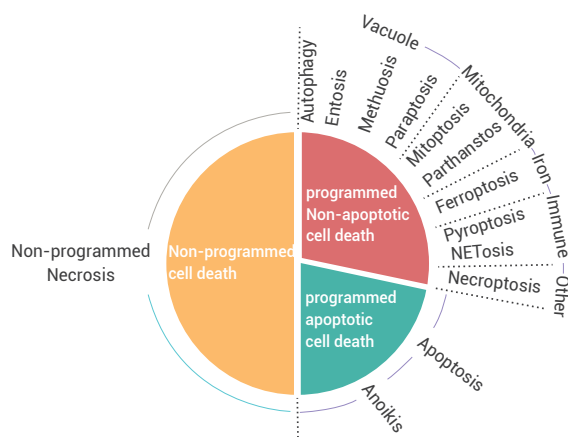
Non-programmed Necrosis

Non-programmed cell death

programmed Non-apoptotic cell death

programmed apoptotic cell death

Autophagy
Entosis
Methuosis
Paraptosis
Mitoptosis
Parthanstos
Ferroptosis
Pyroptosis
NETosis
Necroptosis
Apoptosis
Anoikis

Vacuole
Mitochondria
Iron
Immune
Other